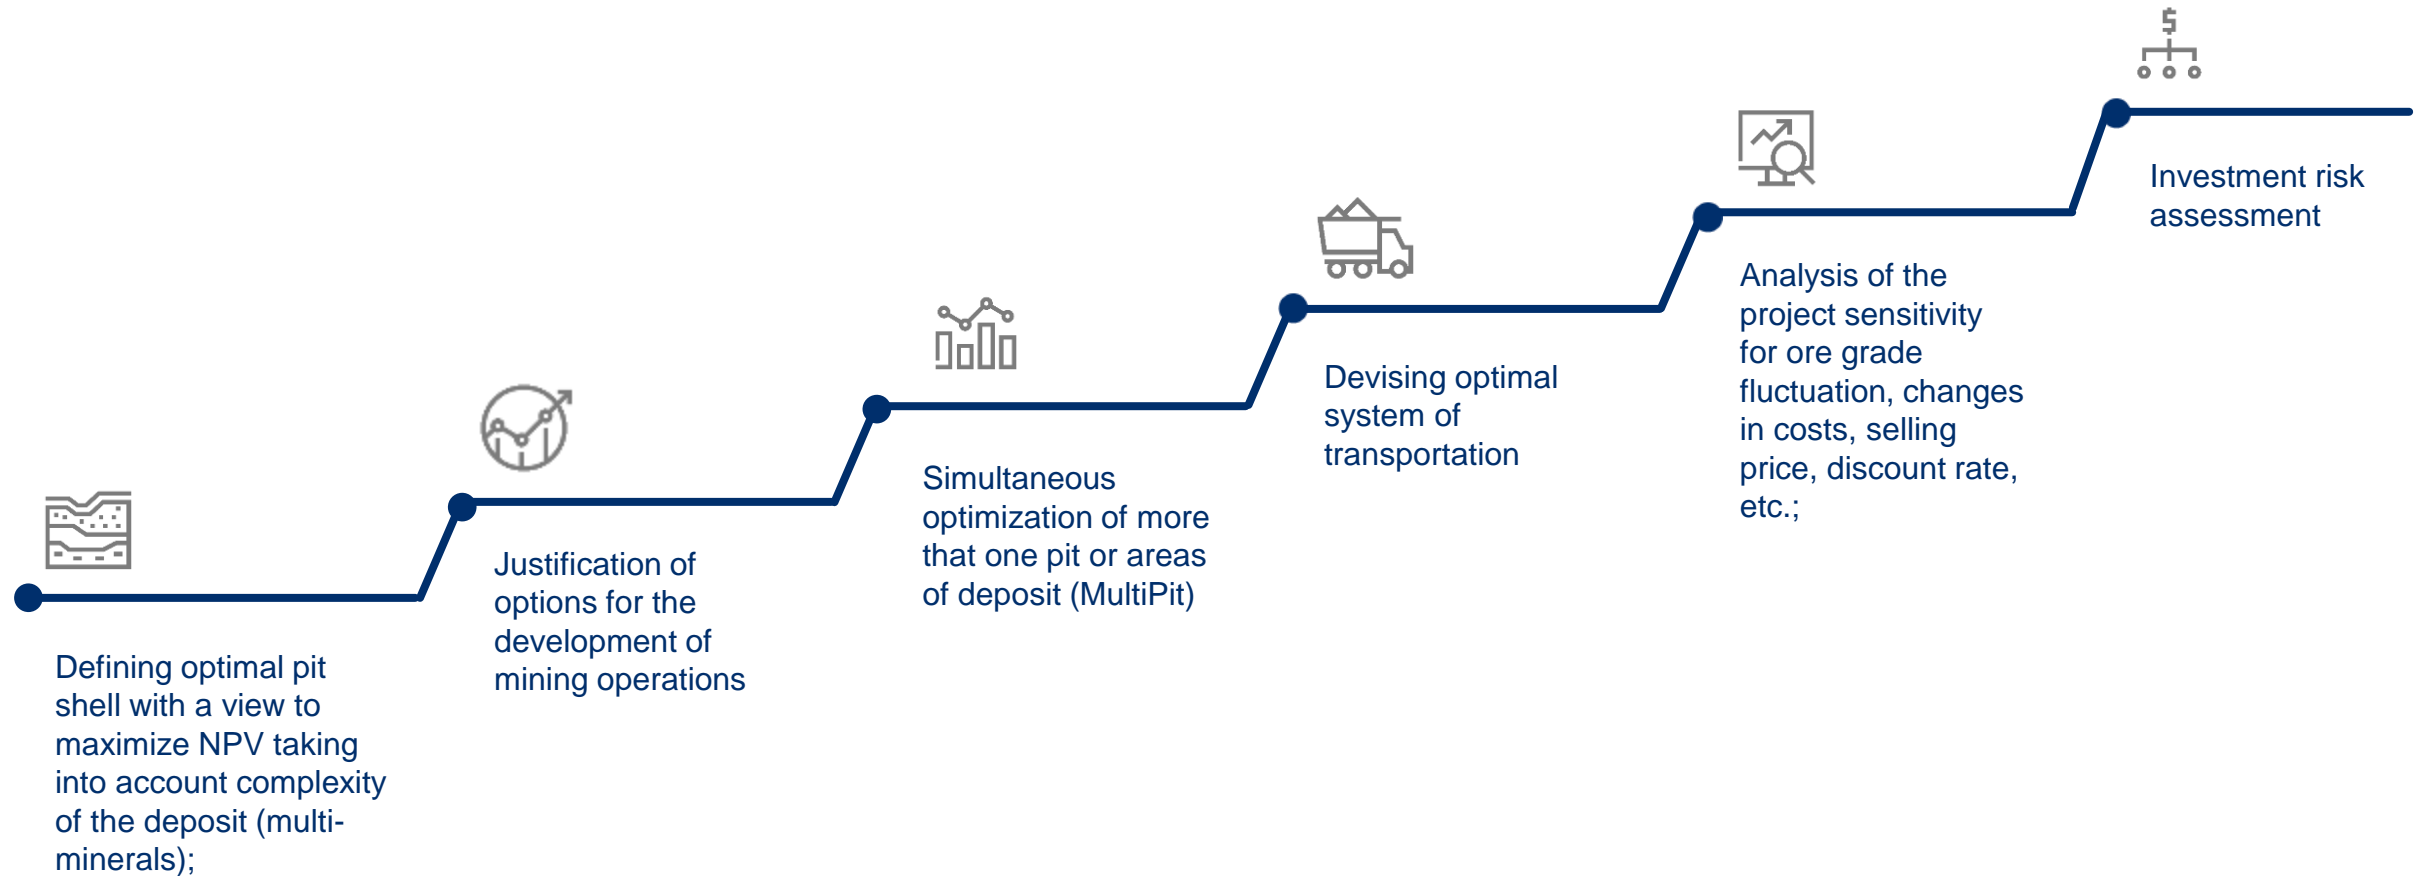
Defining optimal pit shell with a view to maximize NPV taking into account complexity of the deposit (multi-minerals);

Justification of options for the development of mining operations

Simultaneous optimization of more that one pit or areas of deposit (MultiPit)

Devising optimal system of transportation

Analysis of the project sensitivity for ore grade fluctuation, changes in costs, selling price, discount rate, etc.;

Investment risk assessment